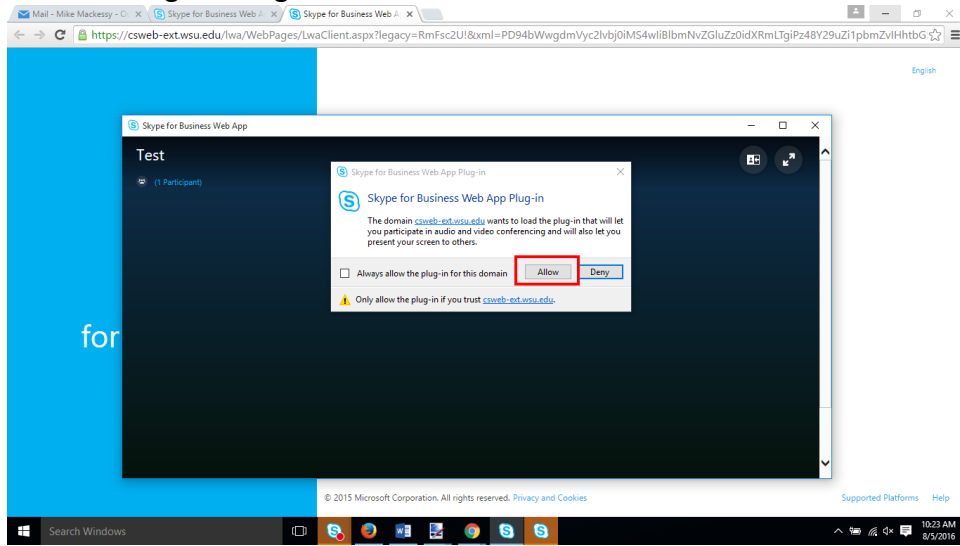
Mail - Mike Mackessy - O ×
Skype for Business Web A ×
Skype for Business Web A ×

https://csweb-ext.wsu.edu/lwa/WebPages/LwaClient.aspx?legacy=RmFsc2U!&xml=PD94bWwgdmVyc2lvbj0iMS4wliBlbmNvZGluZz0idXRmLTgiPz48Y29uZi1pbmZvIHhtbG

English

Skype for Business Web App

Test

(1 Participant)

Skype for Business Web App Plug-in

Skype for Business Web App Plug-in

The domain csweb-ext.wsu.edu wants to load the plug-in that will let you participate in audio and video conferencing and will also let you present your screen to others.

Always allow the plug-in for this domain

Allow

Deny

Only allow the plug-in if you trust csweb-ext.wsu.edu.

for

© 2015 Microsoft Corporation. All rights reserved. Privacy and Cookies

Supported Platforms Help

Search Windows

10:23 AM
8/5/2016